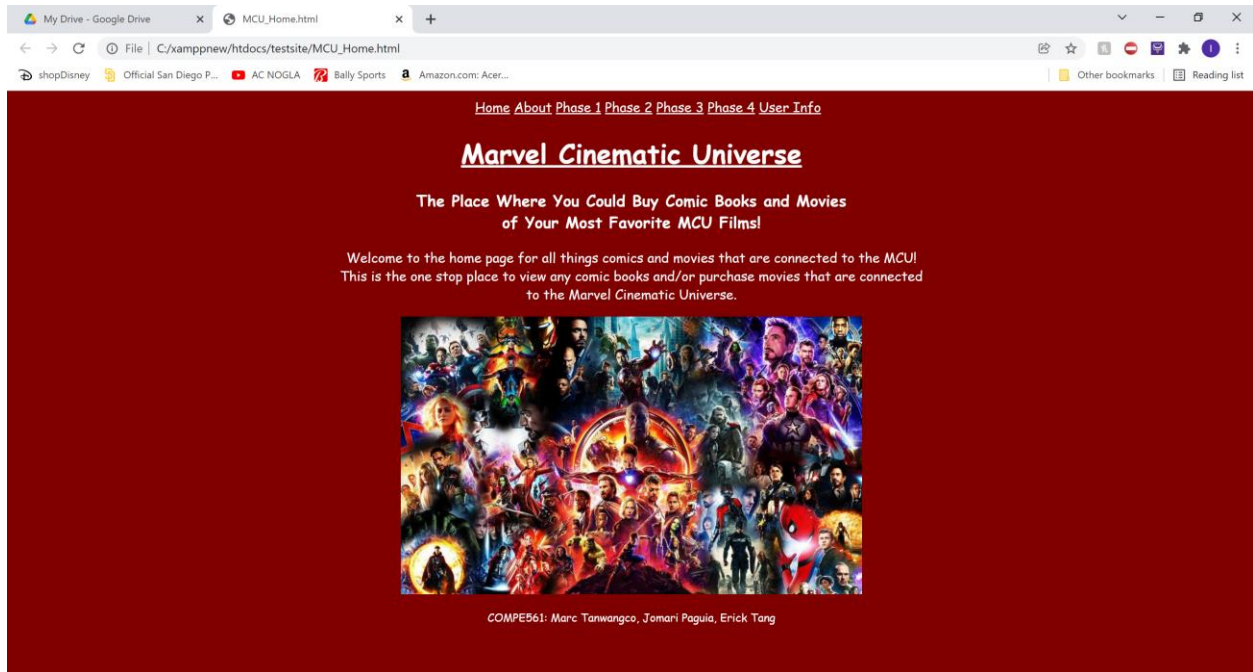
My Drive - Google Drive × MCU_Home.html × +

File | C:/xamppnew/htdocs/testsite/MCU_Home.html

shopDisney Official San Diego P... AC NOGLA Bally Sports Amazon.com: Acer... Other bookmarks Reading list

Home About Phase 1 Phase 2 Phase 3 Phase 4 User Info

Marvel Cinematic Universe

The Place Where You Could Buy Comic Books and Movies of Your Most Favorite MCU Films!

Welcome to the home page for all things comics and movies that are connected to the MCU! This is the one stop place to view any comic books and/or purchase movies that are connected to the Marvel Cinematic Universe.

COMPE561: Marc Tanwangco, Jomari Paguia, Erick Tang